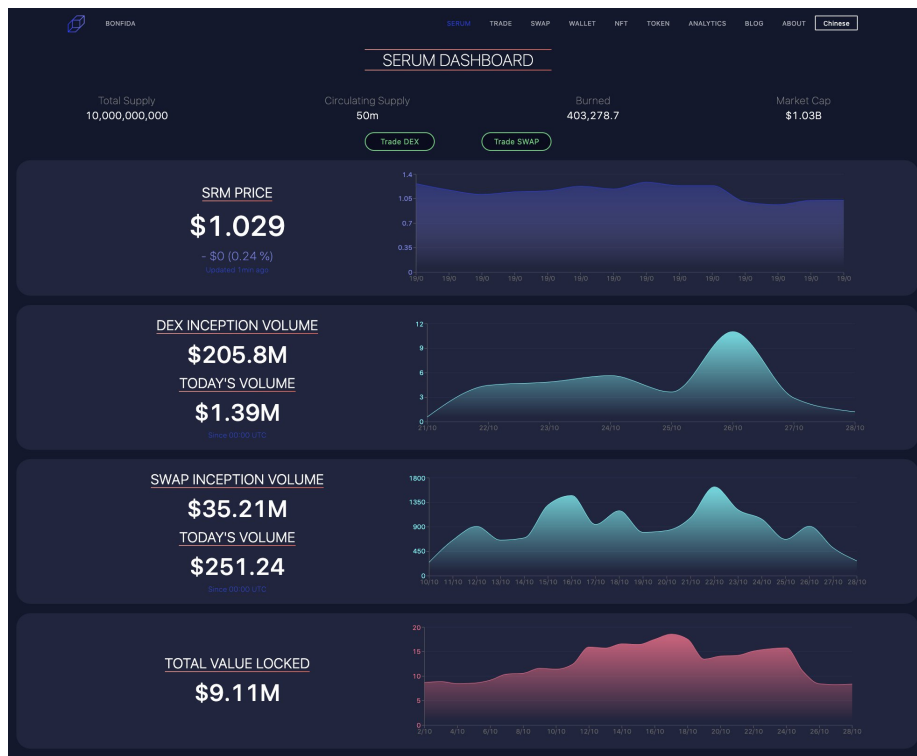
BONFIDA

SERUM TRADE SWAP WALLET NFT TOKEN ANALYTICS BLOG ABOUT Chinese

SERUM DASHBOARD

Total Supply
10,000,000,000

Circulating Supply
50m

Burned
403,278.7

Market Cap
$1.03B

Trade DEX Trade SWAP

SRM PRICE
$1.029
- $0 (0.24 %)
Updated 1min ago

1.4
1.05
0.7
0.35
0
19/0 19/0 19/0 19/0 19/0 19/0 19/0 19/0 19/0 19/0 19/0 19/0 19/0 19/0

DEX INCEPTION VOLUME
$205.8M
TODAY'S VOLUME
$1.39M
Since 00:00 UTC

12
9
6
3
0
21/10 22/10 23/10 24/10 25/10 26/10 27/10 28/10

SWAP INCEPTION VOLUME
$35.21M
TODAY'S VOLUME
$251.24
Since 00:00 UTC

1800
1350
900
450
0
10/10 11/10 12/10 13/10 14/10 15/10 16/10 17/10 18/10 19/10 20/10 21/10 22/10 23/10 24/10 25/10 26/10 27/10 28/10

TOTAL VALUE LOCKED
$9.11M

20
15
10
5
0
2/10 4/10 6/10 8/10 10/10 12/10 14/10 16/10 18/10 20/10 22/10 24/10 26/10 28/10